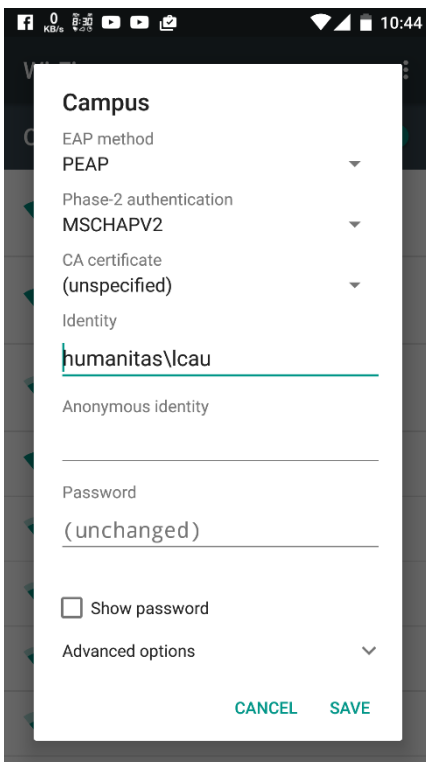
0 KB/s 10:44

Campus

EAP method
PEAP

Phase-2 authentication
MSCHAPV2

CA certificate
(unspecified)

Identity
humanitas\lcau

Anonymous identity

Password
(unchanged)

Show password

Advanced options

CANCEL SAVE